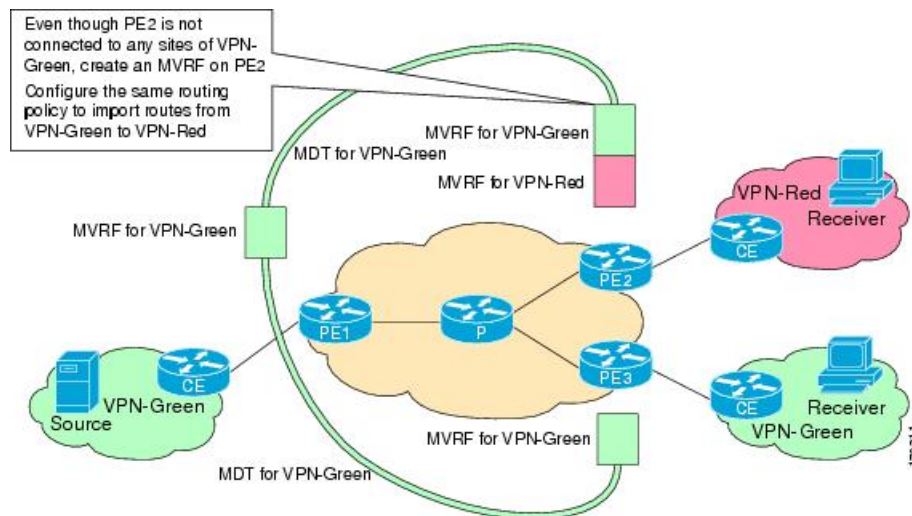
Even though PE2 is not connected to any sites of VPN-Green, create an MVRF on PE2

Configure the same routing policy to import routes from VPN-Green to VPN-Red

MVRF for VPN-Green

MDT for VPN-Green

MVRF for VPN-Red

VPN-Red

Receiver

CE

MVRF for VPN-Green

PE2

PE1

P

PE3

CE

VPN-Green

Source

CE

Receiver

VPN-Green

MVRF for VPN-Green

MDT for VPN-Green

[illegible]